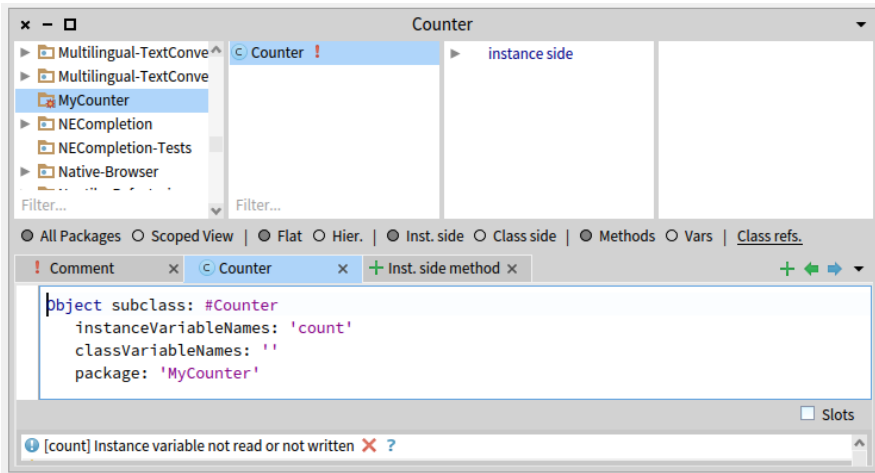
× − □ Counter

Multilingual-TextConve
Multilingual-TextConve
MyCounter
NECompletion
NECompletion-Tests
Native-Browser
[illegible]
Filter...

Counter !
Filter...

instance side

All Packages | Scoped View | Flat | Hier. | Inst. side | Class side | Methods | Vars | Class refs.

! Comment × | Counter × | + Inst. side method ×

Object subclass: #Counter
instanceVariableNames: 'count'
classVariableNames: ''
package: 'MyCounter'

Slots

[count] Instance variable not read or not written ?